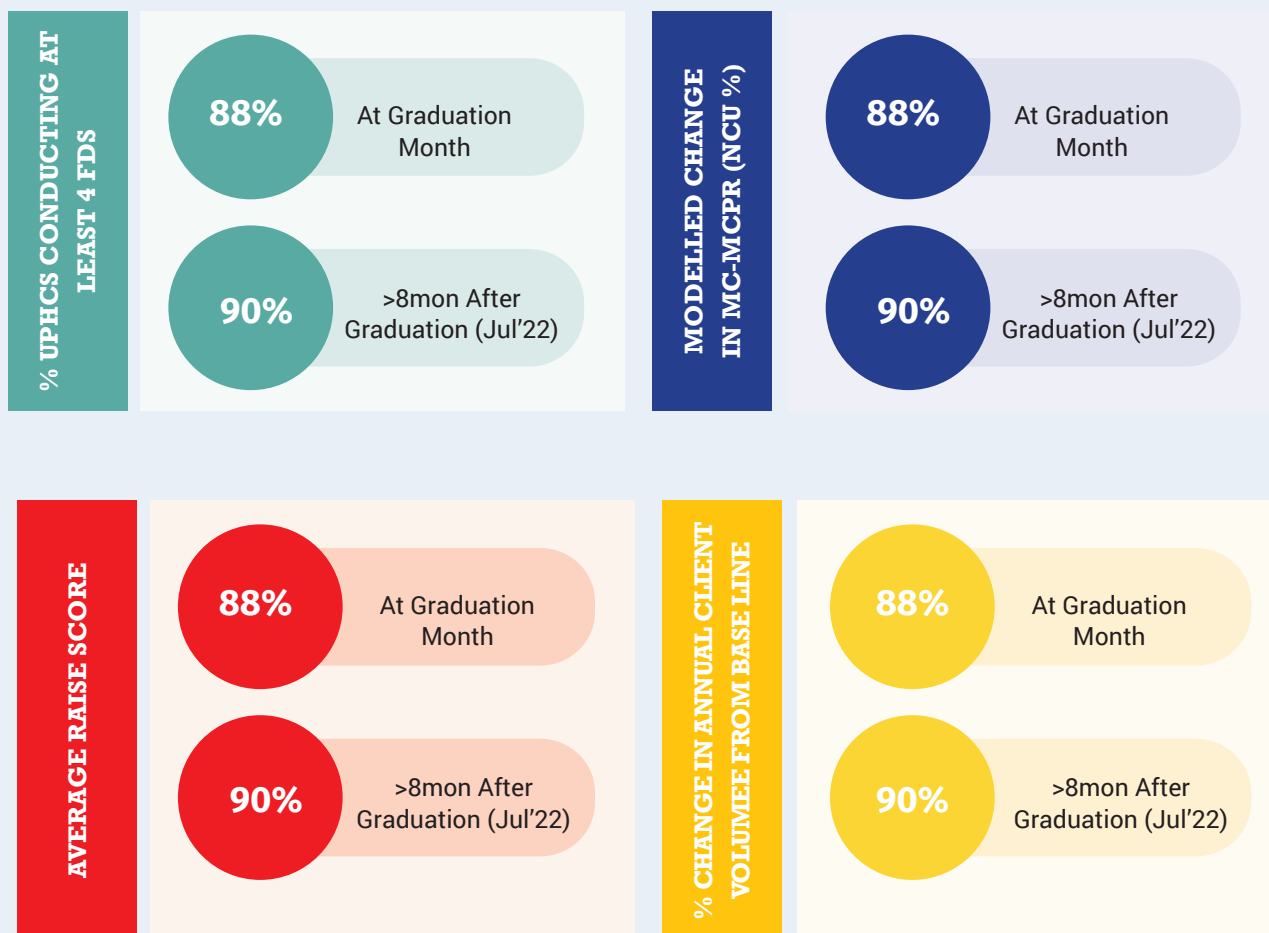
% UPHCS CONDUCTING AT LEAST 4 FDS

88%
At Graduation Month

90%
>8mon After Graduation (Jul’22)

MODELLED CHANGE IN MC-MCPR (NCU %)

88%
At Graduation Month

90%
>8mon After Graduation (Jul’22)

AVERAGE RAISE SCORE

88%
At Graduation Month

90%
>8mon After Graduation (Jul’22)

% CHANGE IN ANNUAL CLIENT VOLUMEE FROM BASE LINE

88%
At Graduation Month

90%
>8mon After Graduation (Jul’22)